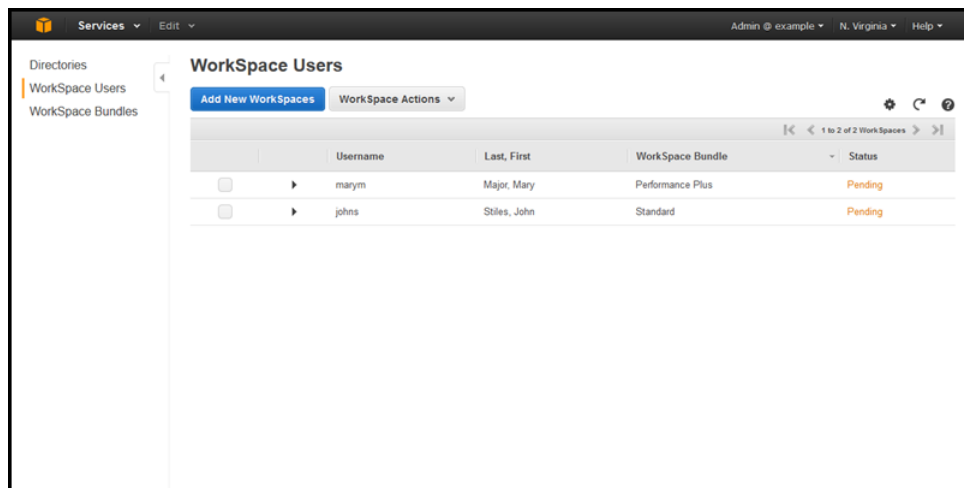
Services ⌄ Edit ⌄ Admin @ example ▾ N. Virginia ▾ Help ▾

Directories
WorkSpace Users
WorkSpace Bundles

WorkSpace Users

Add New WorkSpaces
WorkSpace Actions ⌄

1 to 2 of 2 WorkSpaces

| | | Username | Last, First | WorkSpace Bundle | Status |
|---|---|---|---|---|---|
| | | marym | Major, Mary | Performance Plus | Pending |
| | | johns | Stiles, John | Standard | Pending |